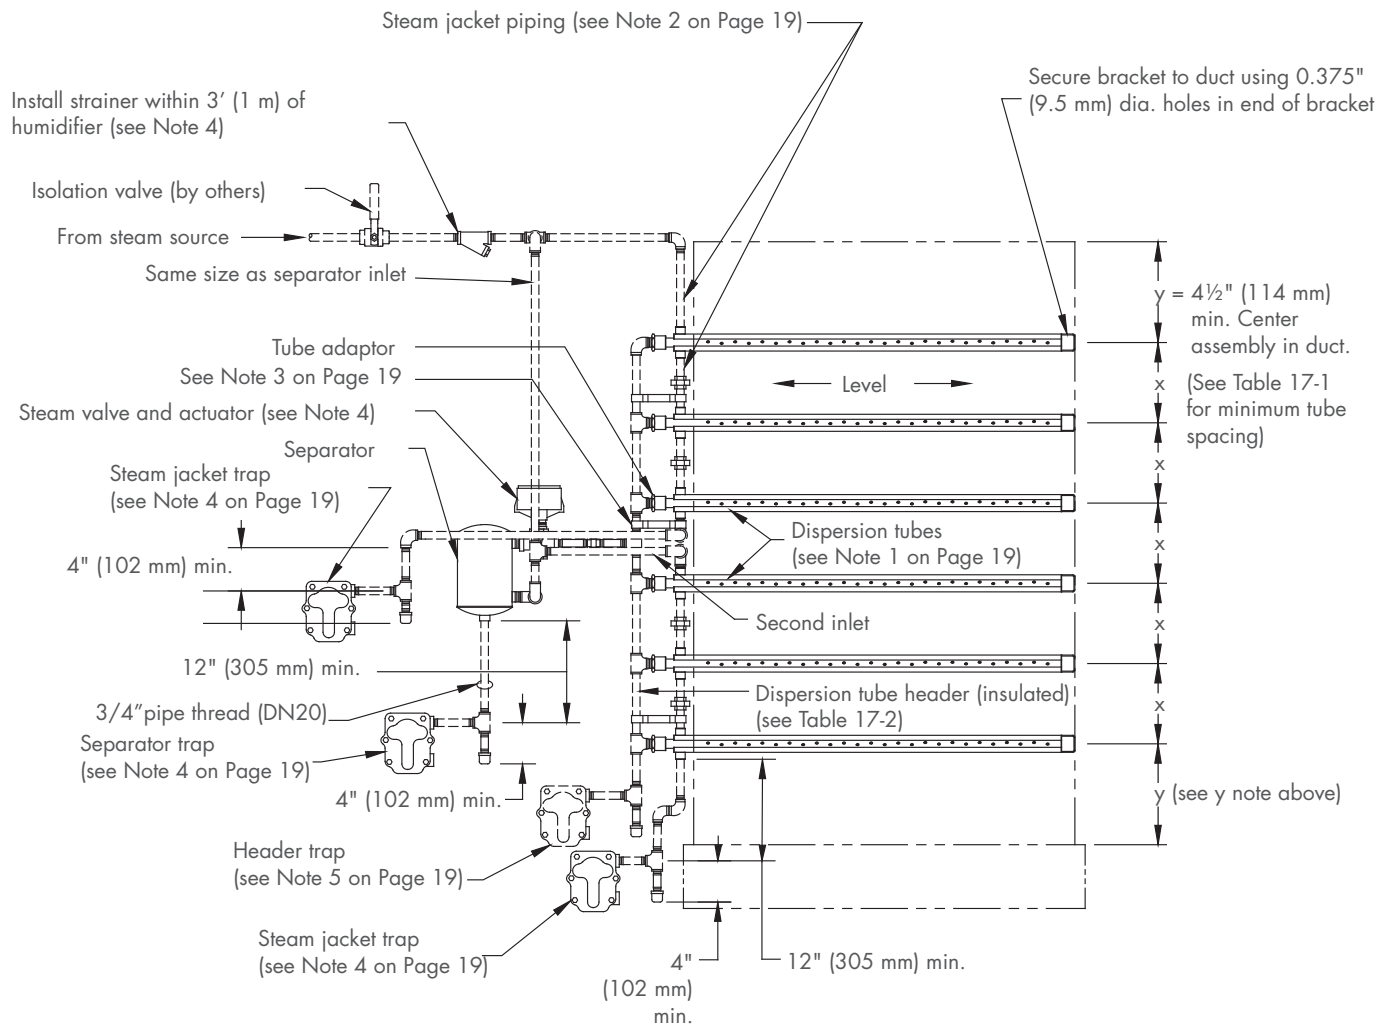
Steam jacket piping (see Note 2 on Page 19)

Secure bracket to duct using 0.375" (9.5 mm) dia. holes in end of bracket

Install strainer within 3′ (1 m) of humidifier (see Note 4)

Isolation valve (by others)

From steam source

Same size as separator inlet

$y = 4\frac{1}{2}$" (114 mm) min. Center assembly in duct.

Tube adaptor

See Note 3 on Page 19

Level

x

(See Table 17-1 for minimum tube spacing)

Steam valve and actuator (see Note 4)

Separator

x

Steam jacket trap (see Note 4 on Page 19)

x

Dispersion tubes (see Note 1 on Page 19)

4" (102 mm) min.

x

Second inlet

12" (305 mm) min.

x

Dispersion tube header (insulated) (see Table 17-2)

3/4"pipe thread (DN20)

Separator trap (see Note 4 on Page 19)

4" (102 mm) min.

y (see y note above)

Header trap (see Note 5 on Page 19)

Steam jacket trap (see Note 4 on Page 19)

4" (102 mm) min.

12" (305 mm) min.